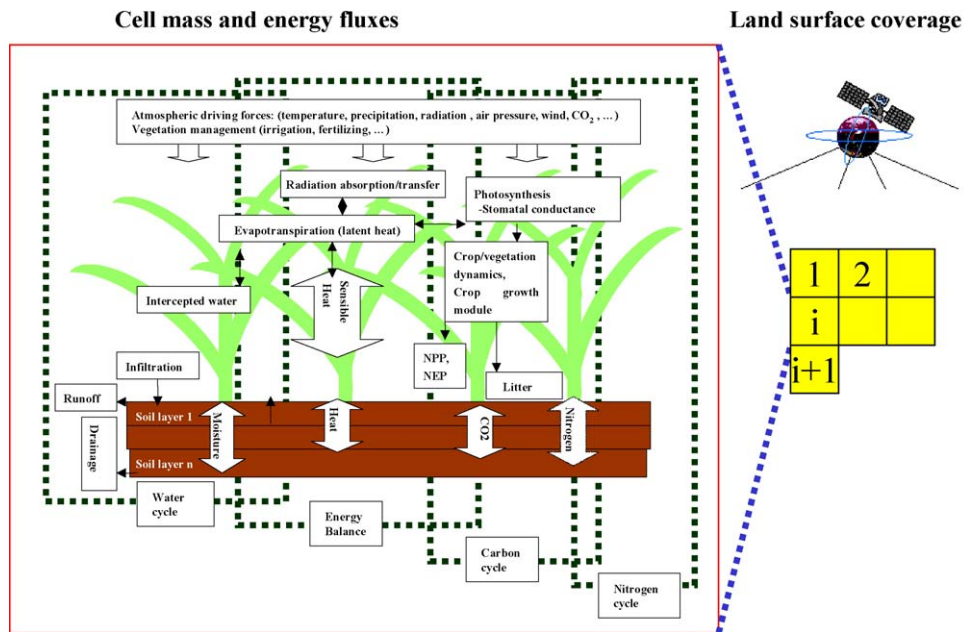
Cell mass and energy fluxes

Land surface coverage

Atmospheric driving forces: (temperature, precipitation, radiation , air pressure, wind, $CO_2$ , ... )
Vegetation management (irrigation, fertilizing, ...)

Radiation absorption/transfer

Photosynthesis
-Stomatal conductance

Evapotranspiration (latent heat)

Crop/vegetation dynamics, Crop growth module

Intercepted water

Sensible Heat

Infiltration

NPP, NEP

Litter

Runoff

Soil layer 1

Moisture

Heat

CO2

Nitrogen

Drainage

Soil layer n

Water cycle

Energy Balance

Carbon cycle

Nitrogen cycle

| 1 | 2 | |
|---|---|---|
| i | | |
| i+1 | | |